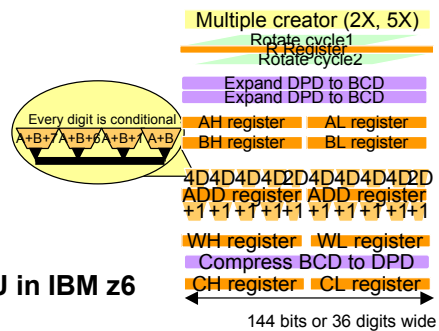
Multiple creator (2X, 5X)

Rotate cycle1

R Register

Rotate cycle2

Expand DPD to BCD

Expand DPD to BCD

Every digit is conditional

A+B+7 A+B+6 A+B+7 A+B

AH register

AL register

BH register

BL register

4D4D4D4D2D4D4D4D4D2D

ADD register ADD register

+1 +1 +1 +1 +1 +1 +1 +1 +1 +1

WH register

WL register

Compress BCD to DPD

CH register

CL register

U in IBM z6

144 bits or 36 digits wide